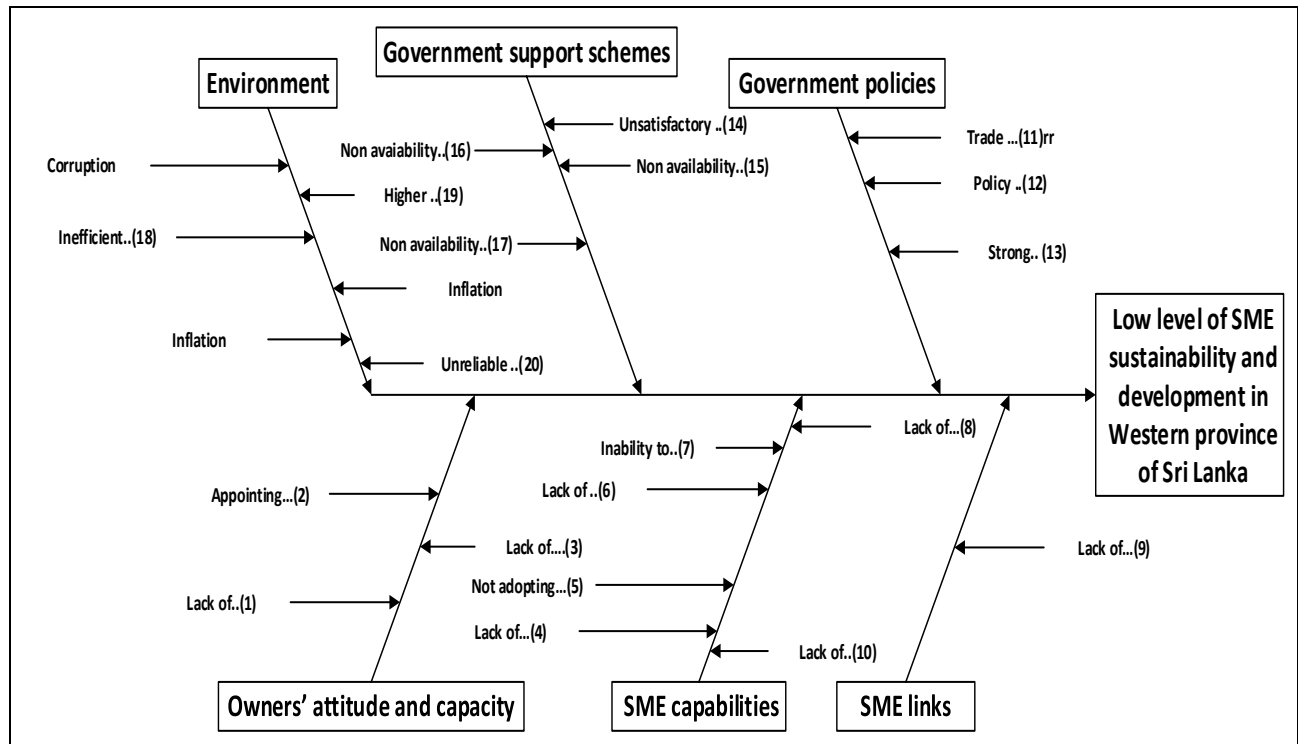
Environment

Corruption

Higher ..(19)

Inefficient..(18)

Inflation

Inflation

Unreliable ..(20)

Government support schemes

Unsatisfactory ..(14)

Non avaiability..(16)

Non availability..(15)

Non availability..(17)

Government policies

Trade ...(11)rr

Policy ..(12)

Strong.. (13)

Low level of SME sustainability and development in Western province of Sri Lanka

Appointing...(2)

Lack of....(3)

Lack of..(1)

Inability to..(7)

Lack of..(6)

Not adopting...(5)

Lack of...(4)

Lack of..(10)

Lack of...(8)

Lack of...(9)

Owners' attitude and capacity

SME capabilities

SME links